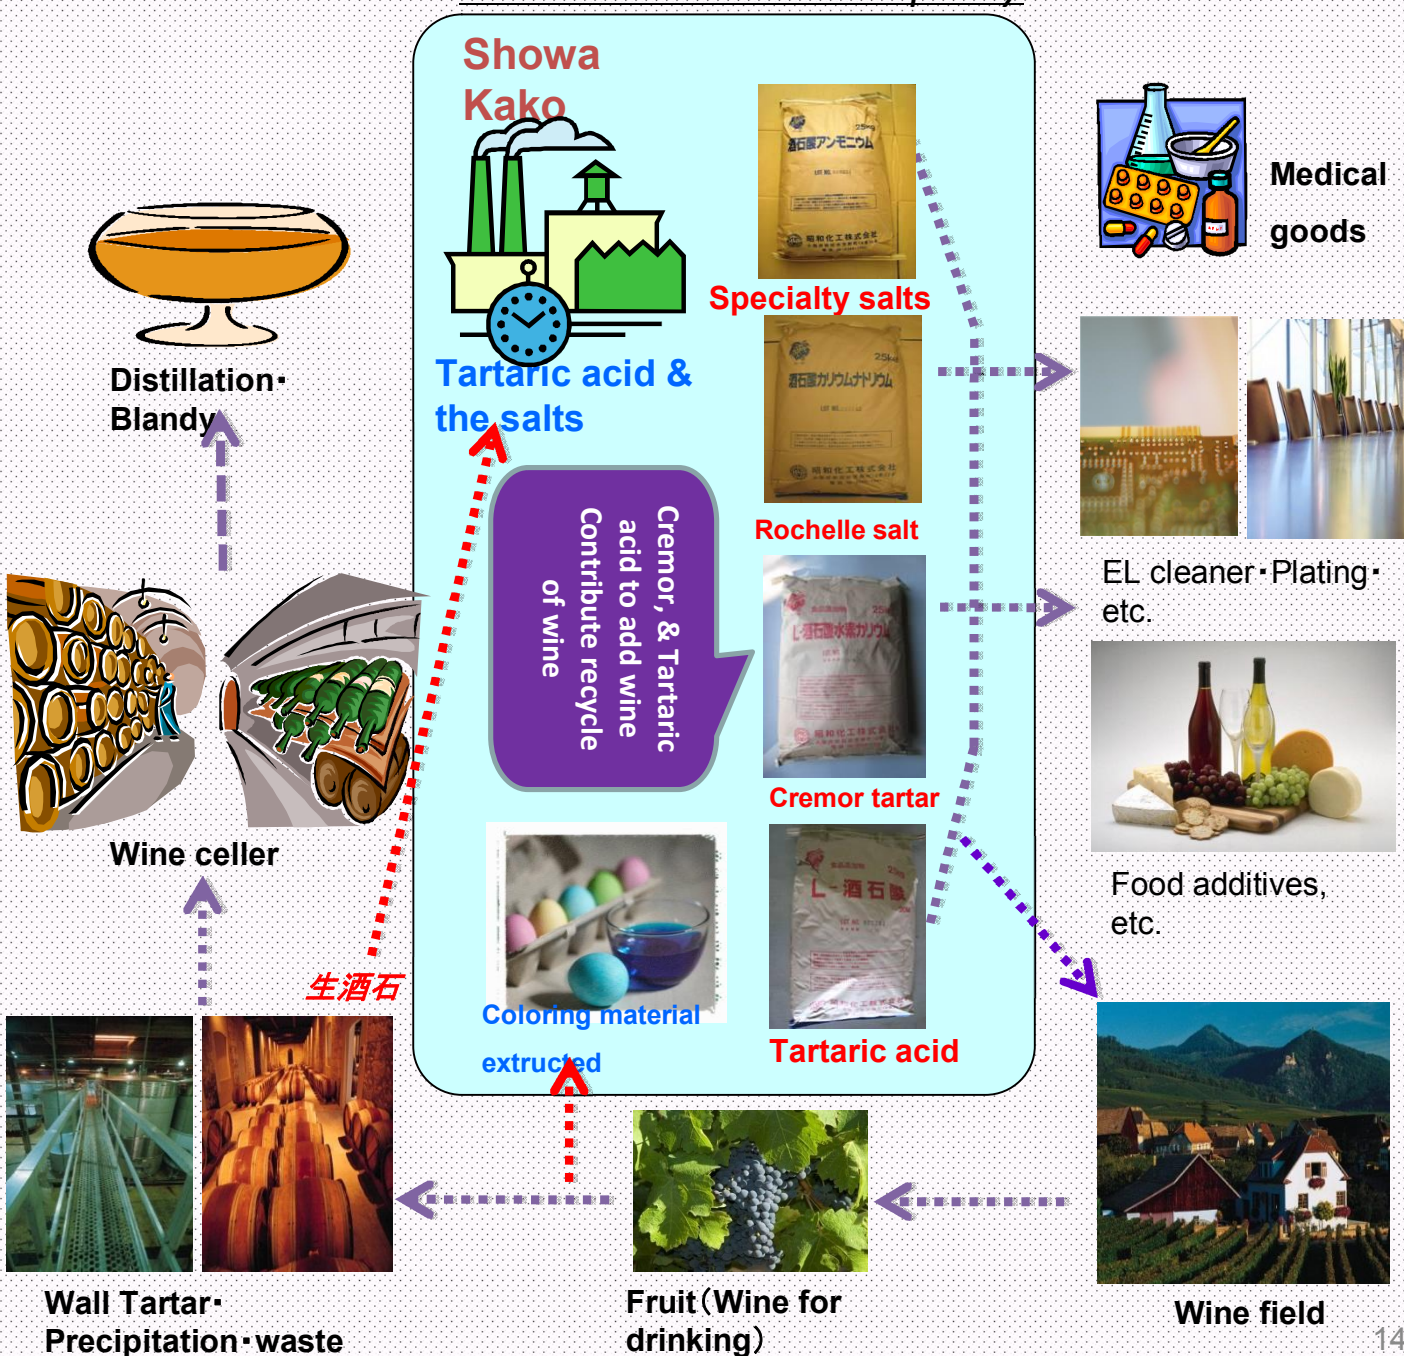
Showa Kako

Tartaric acid & the salts

Cremor, & Tartaric acid to add wine Contribute recycle of wine

Specialty salts

Rochelle salt

Cremor tartar

Tartaric acid

Coloring material extructed

Medical goods

EL cleaner・Plating・etc.

Food additives, etc.

Wine field

Fruit（Wine for drinking）

Wall Tartar・Precipitation・waste

生酒石

Wine celler

Distillation・Blandy

14